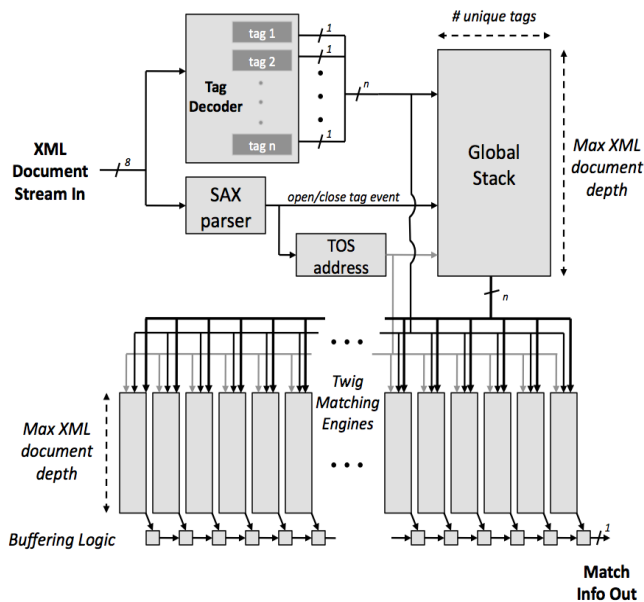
# unique tags

tag 1

tag 2

Tag Decoder

tag n

1

1

1

n

Global Stack

Max XML document depth

XML Document Stream In

8

SAX parser

open/close tag event

TOS address

n

Twig Matching Engines

Max XML document depth

Buffering Logic

1

Match Info Out